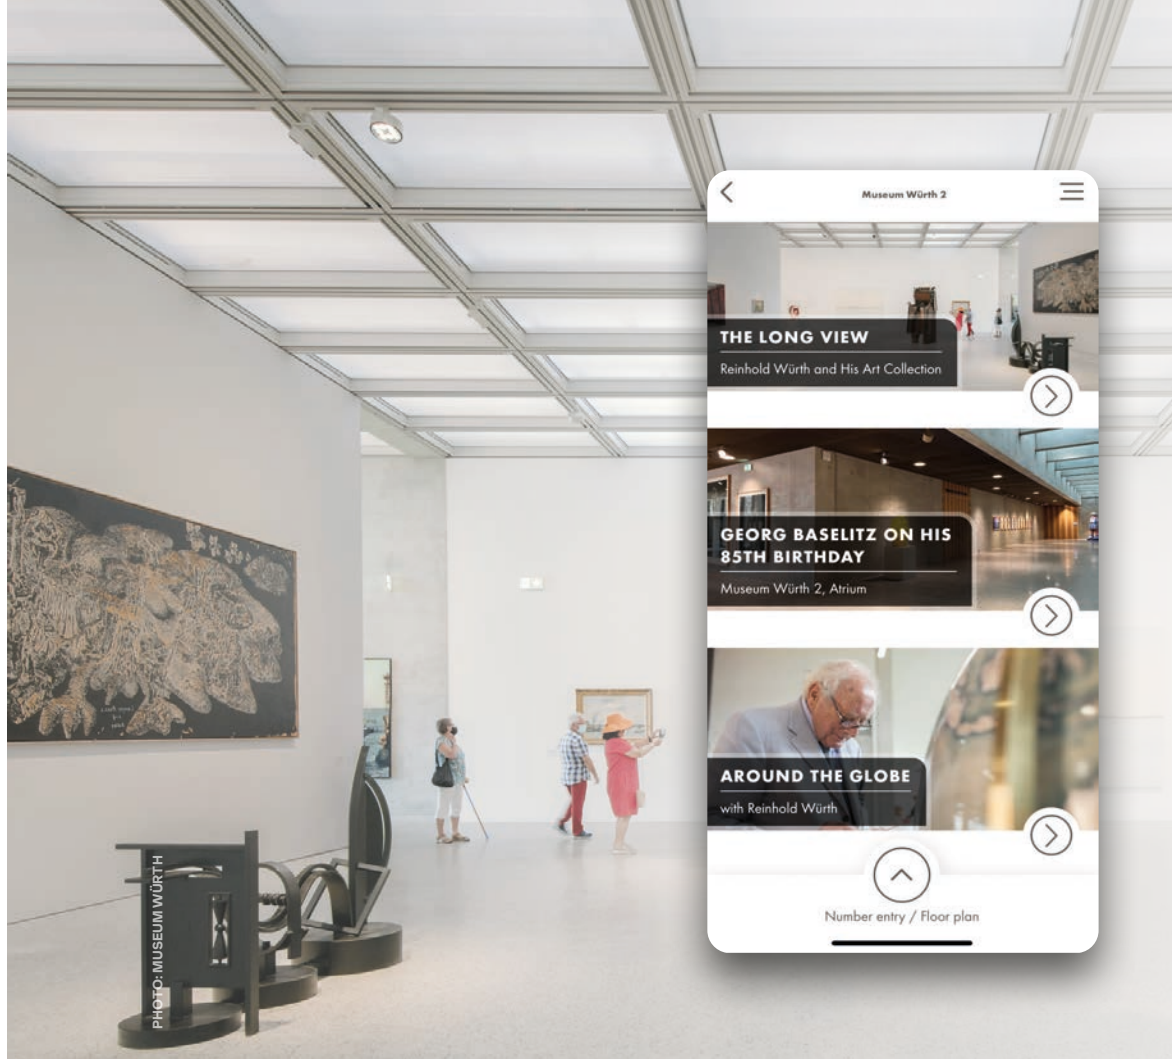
Museum Würth 2

THE LONG VIEW

Reinhold Würth and His Art Collection

GEORG BASELITZ ON HIS 85TH BIRTHDAY

Museum Würth 2, Atrium

AROUND THE GLOBE

with Reinhold Würth

Number entry / Floor plan

PHOTO: MUSEUM WÜRTH